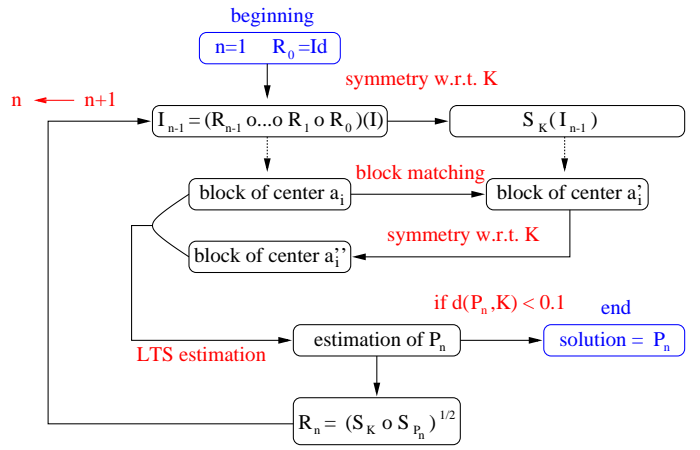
beginning

$n=1 \quad R_0 = Id$

symmetry w.r.t. K

n ← n+1

$I_{n-1} = (R_{n-1} o...o R_1 o R_0)(I)$

$S_K(I_{n-1})$

block matching

block of center $a_i$

block of center $a_i'$

symmetry w.r.t. K

block of center $a_i''$

if $d(P_n, K) < 0.1$

end

estimation of $P_n$

solution = $P_n$

LTS estimation

$R_n = (S_K \text{ o } S_{P_n})^{1/2}$